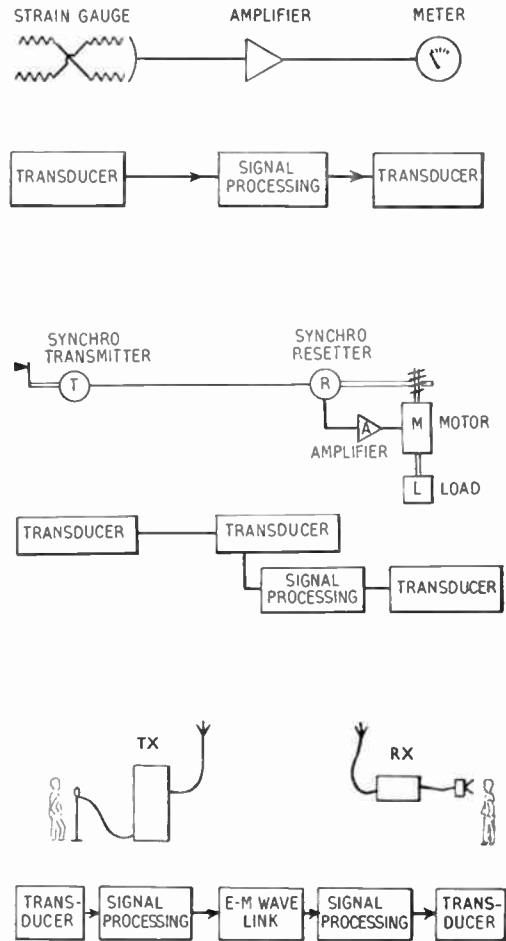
STRAIN GAUGE

AMPLIFIER

METER

TRANSDUCER

SIGNAL PROCESSING

TRANSDUCER

SYNCHRO TRANSMITTER

T

SYNCHRO RESETTER

R

A

AMPLIFIER

M

MOTOR

L

LOAD

TRANSDUCER

TRANSDUCER

SIGNAL PROCESSING

TRANSDUCER

TX

RX

TRANSDUCER

SIGNAL PROCESSING

E-M WAVE LINK

SIGNAL PROCESSING

TRANSDUCER